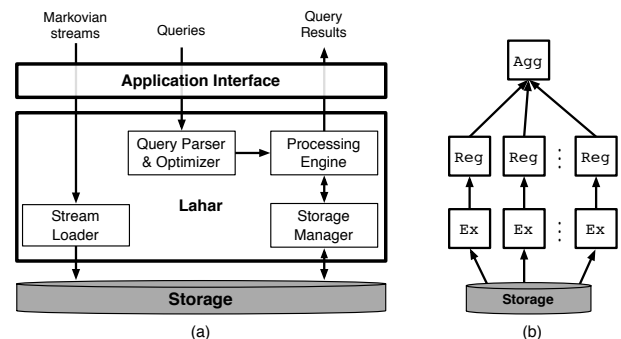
Markovian streams

Queries

Query Results

Application Interface

Query Parser & Optimizer

Processing Engine

Lahar

Stream Loader

Storage Manager

Storage

(a)

Agg

Reg

Reg

Reg

Ex

Ex

Ex

Storage

(b)